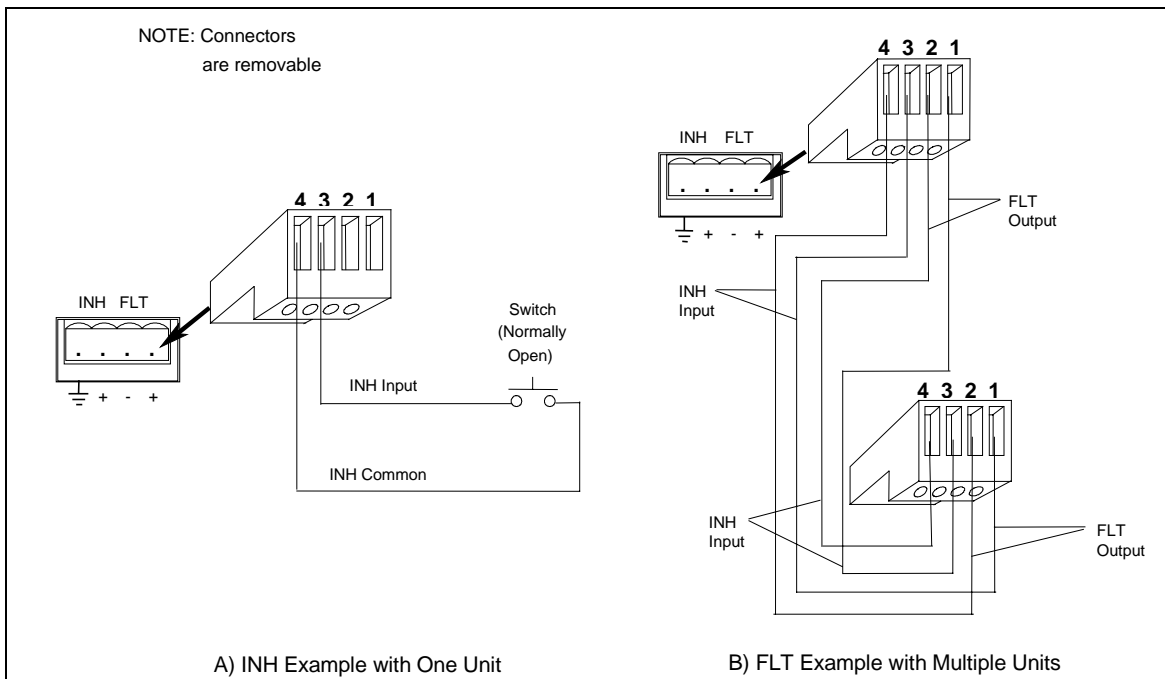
NOTE: Connectors are removable

INH FLT

+ - +

4 3 2 1

Switch (Normally Open)

INH Input

INH Common

A) INH Example with One Unit

4 3 2 1

INH FLT

+ - +

FLT Output

INH Input

4 3 2 1

INH Input

FLT Output

B) FLT Example with Multiple Units